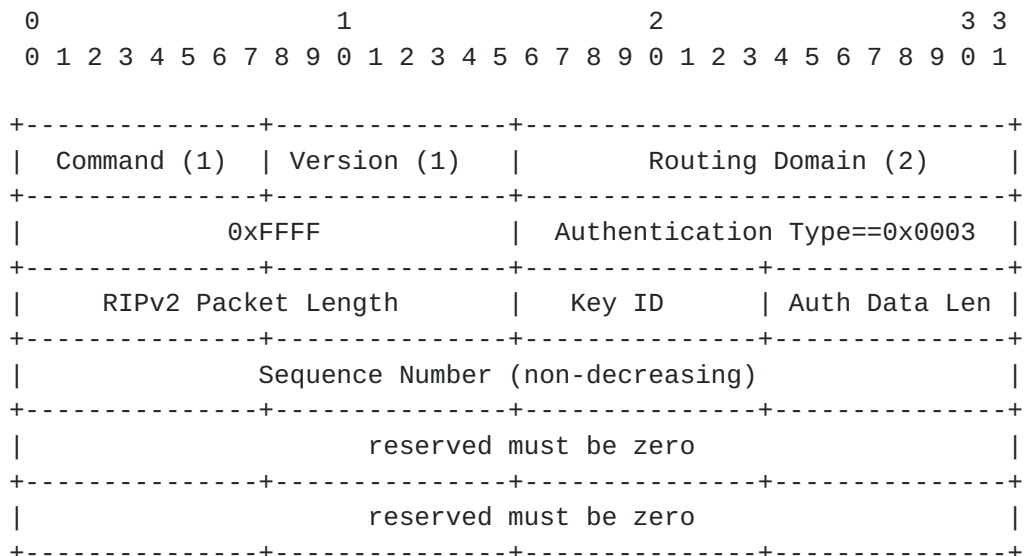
0 1 2 3 3
0 1 2 3 4 5 6 7 8 9 0 1 2 3 4 5 6 7 8 9 0 1 2 3 4 5 6 7 8 9 0 1

| Command (1) | Version (1) | Routing Domain (2) | |
|---|---|---|---|
| 0xFFFF | | Authentication Type==0x0003 | |
| RIPv2 Packet Length | | Key ID | Auth Data Len |
| Sequence Number (non-decreasing) | | | |
| reserved must be zero | | | |
| reserved must be zero | | | |